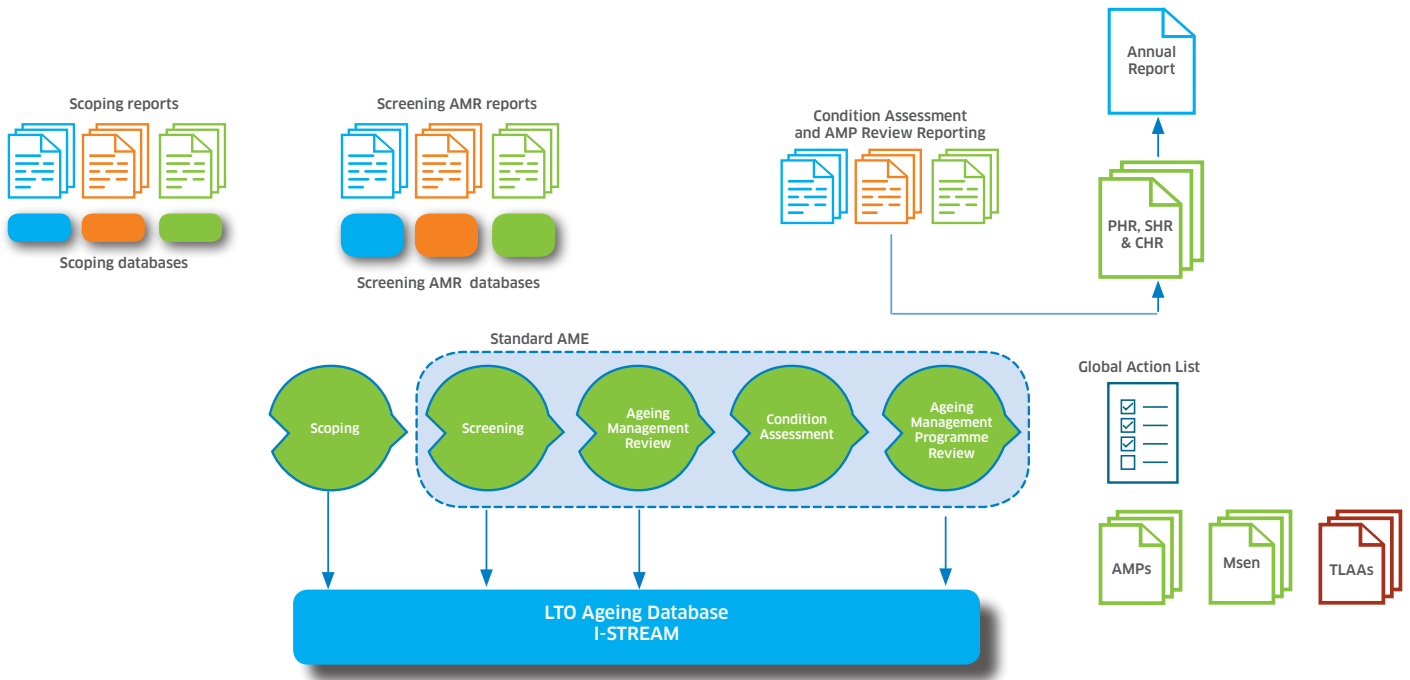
Scoping reports

Scoping databases

Screening AMR reports

Screening AMR databases

Condition Assessment and AMP Review Reporting

Annual Report

PHR, SHR & CHR

Standard AME

Scoping

Screening

Ageing Management Review

Condition Assessment

Ageing Management Programme Review

Global Action List

AMPs

Msen

TLAAs

LTO Ageing Database
I-STREAM